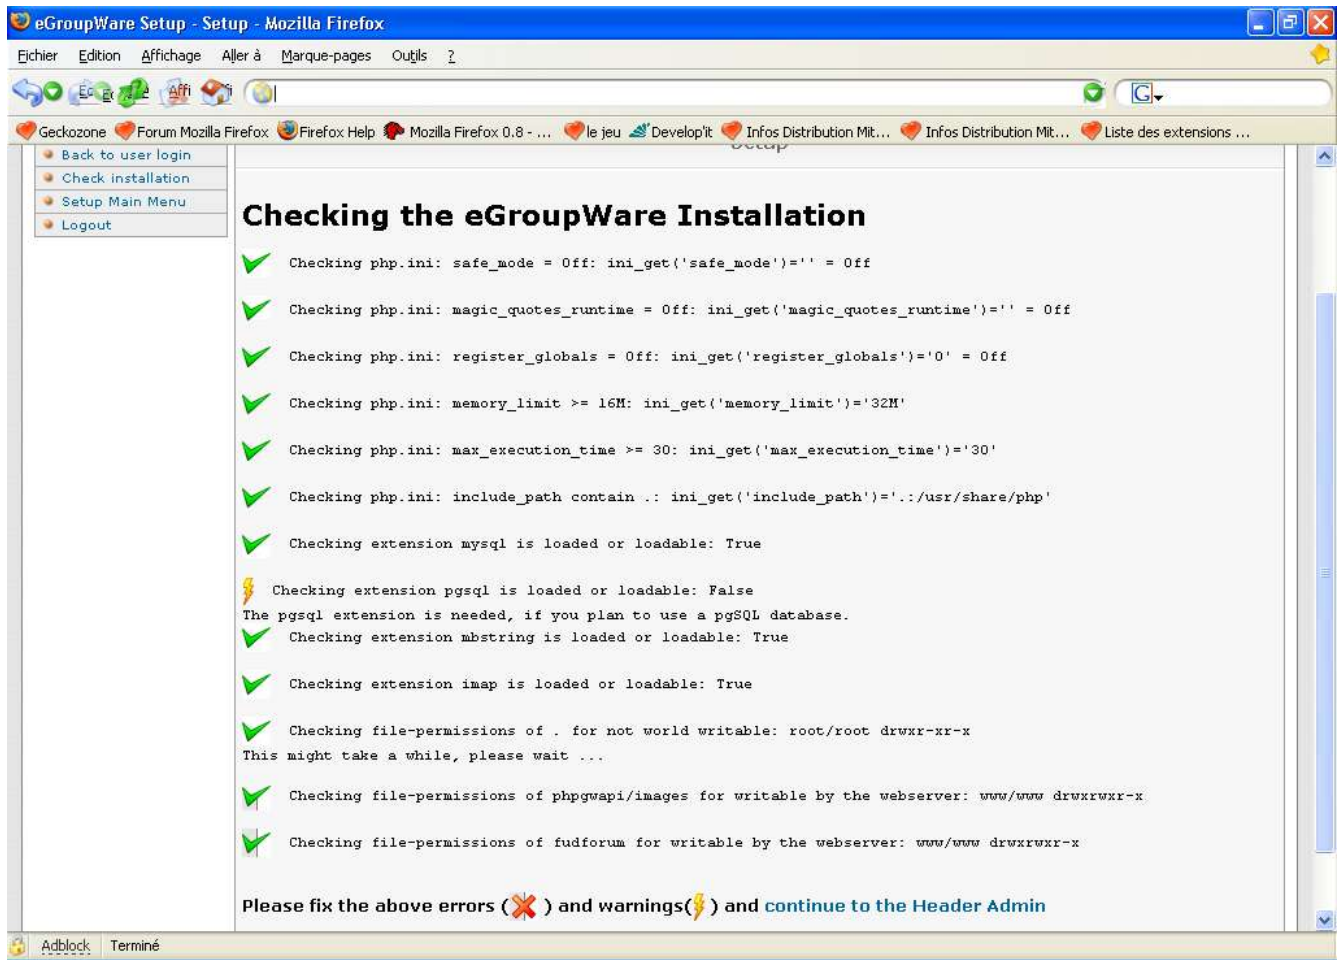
eGroupWare Setup - Setup - Mozilla Firefox

Fichier Edition Affichage Aller à Marque-pages Outils ?

Geckozone Forum Mozilla Firefox Firefox Help Mozilla Firefox 0.8 - ... le jeu Develop'it Infos Distribution Mit... Infos Distribution Mit... Liste des extensions ...

Back to user login
Check installation
Setup Main Menu
Logout

Checking the eGroupWare Installation

Checking php.ini: safe_mode = Off: ini_get('safe_mode')='' = Off

Checking php.ini: magic_quotes_runtime = Off: ini_get('magic_quotes_runtime')='' = Off

Checking php.ini: register_globals = Off: ini_get('register_globals')='0' = Off

Checking php.ini: memory_limit >= 16M: ini_get('memory_limit')='32M'

Checking php.ini: max_execution_time >= 30: ini_get('max_execution_time')='30'

Checking php.ini: include_path contain .: ini_get('include_path')='.:/usr/share/php'

Checking extension mysql is loaded or loadable: True

Checking extension pgsql is loaded or loadable: False
The pgsql extension is needed, if you plan to use a pgSQL database.
Checking extension mbstring is loaded or loadable: True

Checking extension imap is loaded or loadable: True

Checking file-permissions of . for not world writable: root/root drwxr-xr-x
This might take a while, please wait ...

Checking file-permissions of phpgwapi/images for writable by the webserver: www/www drwxrwxr-x

Checking file-permissions of fudforum for writable by the webserver: www/www drwxrwxr-x

Please fix the above errors ( ) and warnings( ) and continue to the Header Admin

Adblock Terminé